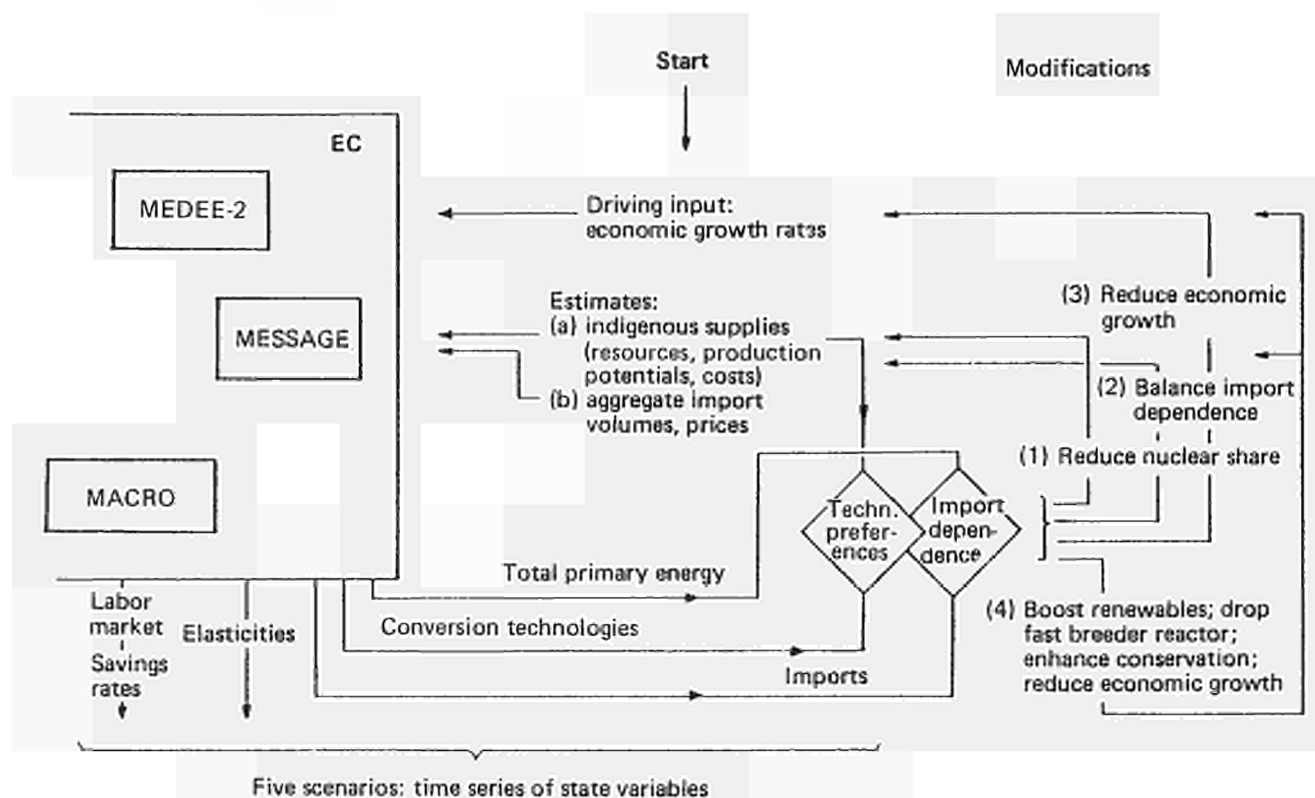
Start

Modifications

EC

MEDEE-2

MESSAGE

MACRO

Driving input: economic growth rates

Estimates:
(a) indigenous supplies (resources, production potentials, costs)
(b) aggregate import volumes, prices

(3) Reduce economic growth

(2) Balance import dependence

(1) Reduce nuclear share

Techn. preferences

Import dependence

Total primary energy

Conversion technologies

Imports

Labor market

Savings rates

Elasticities

(4) Boost renewables; drop fast breeder reactor; enhance conservation; reduce economic growth

Five scenarios: time series of state variables